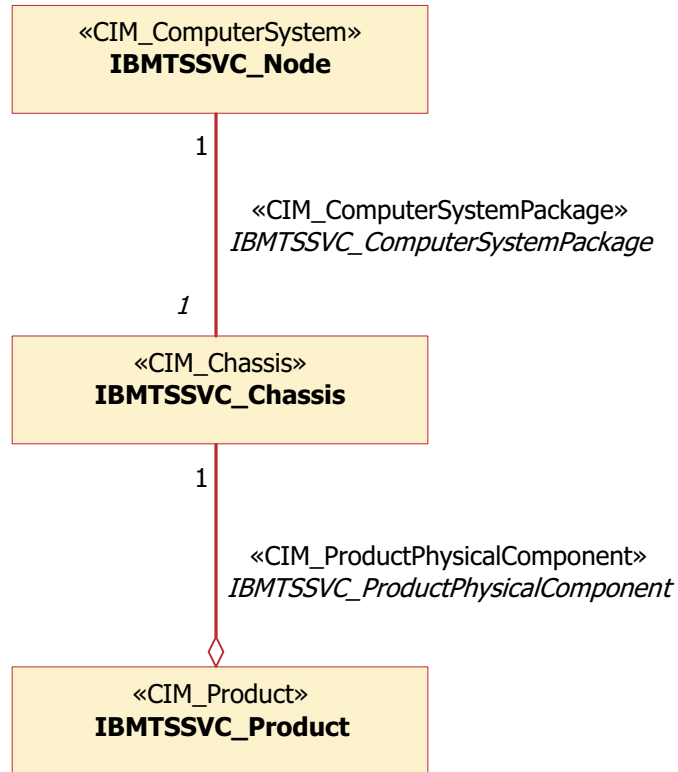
«CIM_ComputerSystem»
**IBMTSSVC_Node**

1

«CIM_ComputerSystemPackage»
*IBMTSSVC_ComputerSystemPackage*

*1*

«CIM_Chassis»
**IBMTSSVC_Chassis**

1

«CIM_ProductPhysicalComponent»
*IBMTSSVC_ProductPhysicalComponent*

«CIM_Product»
**IBMTSSVC_Product**